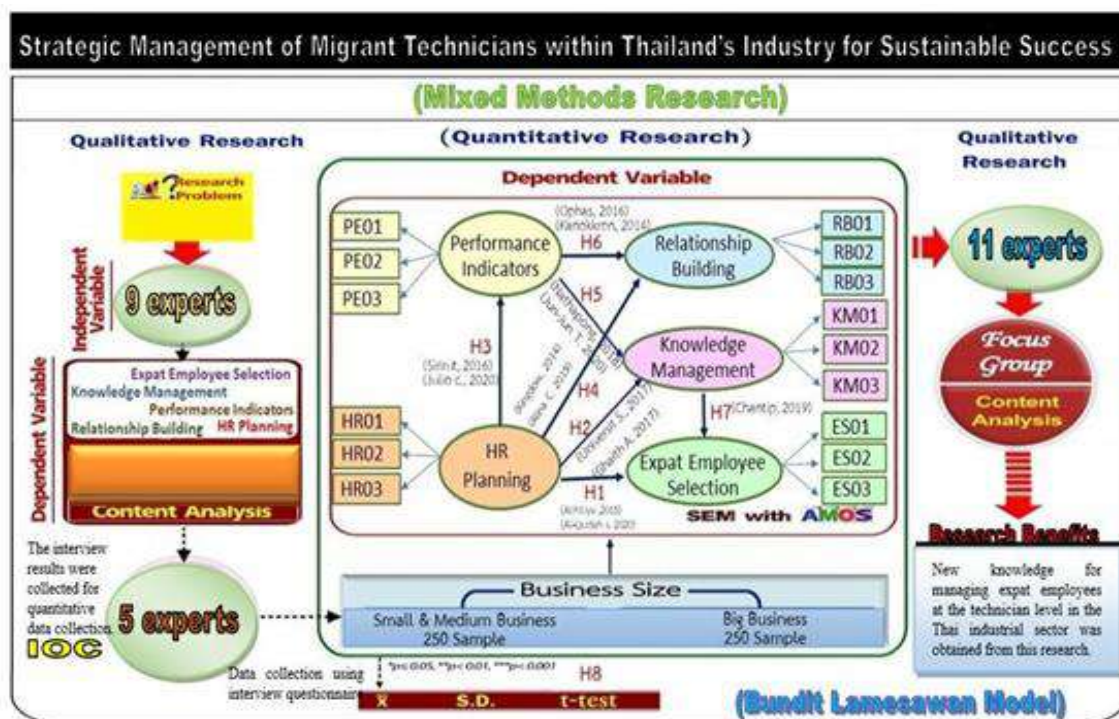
Strategic Management of Migrant Technicians within Thailand's Industry for Sustainable Success

(Mixed Methods Research)

Qualitative Research

Research Problem

Independent Variable

9 experts

Dependent Variable

Expat Employee Selection
Knowledge Management
Performance Indicators
Relationship Building
HR Planning

Content Analysis

The interview results were collected for quantitative data collection.

5 experts

IOC

(Quantitative Research)

Dependent Variable

PE01
PE02
PE03

Performance Indicators

(Ophas, 2016)
(Kanokkorn, 2016)

H6

Relationship Building

RB01
RB02
RB03

H5

H3
(Sirinit, 2016)
(Julio C., 2020)

H4

Knowledge Management

KM01
KM02
KM03

H7 (Chantip, 2019)

H2

HR01
HR02
HR03

HR Planning

H1
(Achiya 2015)
(Alqudah I. 2020)

Expat Employee Selection

ES01
ES02
ES03

SEM with AMOS

Business Size

Small & Medium Business
250 Sample

Big Business
250 Sample

*p<0.05, **p<0.01, ***p<0.001

H8

Data collection using interview questionnaire

$\bar{x}$   S.D.   t-test

Qualitative Research

11 experts

Focus Group

Content Analysis

Research Benefits

New knowledge for managing expat employees at the technician level in the Thai industrial sector was obtained from this research.

(Bundit Lamesawan Model)